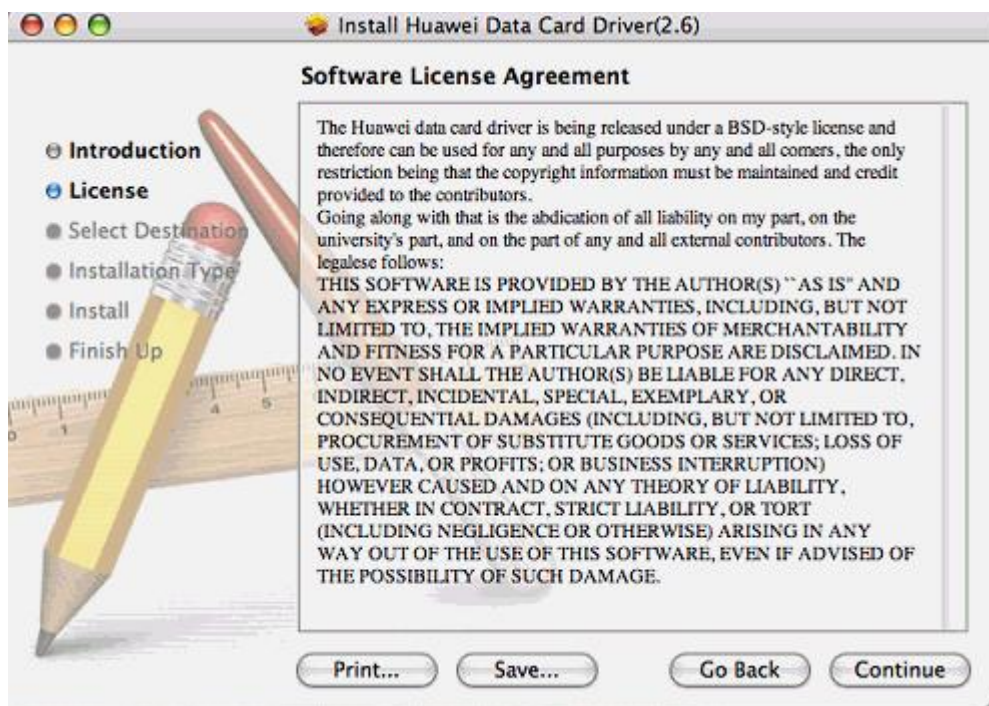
Install Huawei Data Card Driver(2.6)

Software License Agreement

Introduction
License
Select Destination
Installation Type
Install
Finish Up

The Huawei data card driver is being released under a BSD-style license and therefore can be used for any and all purposes by any and all comers, the only restriction being that the copyright information must be maintained and credit provided to the contributors.
Going along with that is the abdication of all liability on my part, on the university's part, and on the part of any and all external contributors. The legalese follows:
THIS SOFTWARE IS PROVIDED BY THE AUTHOR(S) ``AS IS'' AND ANY EXPRESS OR IMPLIED WARRANTIES, INCLUDING, BUT NOT LIMITED TO, THE IMPLIED WARRANTIES OF MERCHANTABILITY AND FITNESS FOR A PARTICULAR PURPOSE ARE DISCLAIMED. IN NO EVENT SHALL THE AUTHOR(S) BE LIABLE FOR ANY DIRECT, INDIRECT, INCIDENTAL, SPECIAL, EXEMPLARY, OR CONSEQUENTIAL DAMAGES (INCLUDING, BUT NOT LIMITED TO, PROCUREMENT OF SUBSTITUTE GOODS OR SERVICES; LOSS OF USE, DATA, OR PROFITS; OR BUSINESS INTERRUPTION) HOWEVER CAUSED AND ON ANY THEORY OF LIABILITY, WHETHER IN CONTRACT, STRICT LIABILITY, OR TORT (INCLUDING NEGLIGENCE OR OTHERWISE) ARISING IN ANY WAY OUT OF THE USE OF THIS SOFTWARE, EVEN IF ADVISED OF THE POSSIBILITY OF SUCH DAMAGE.

Print... Save... Go Back Continue